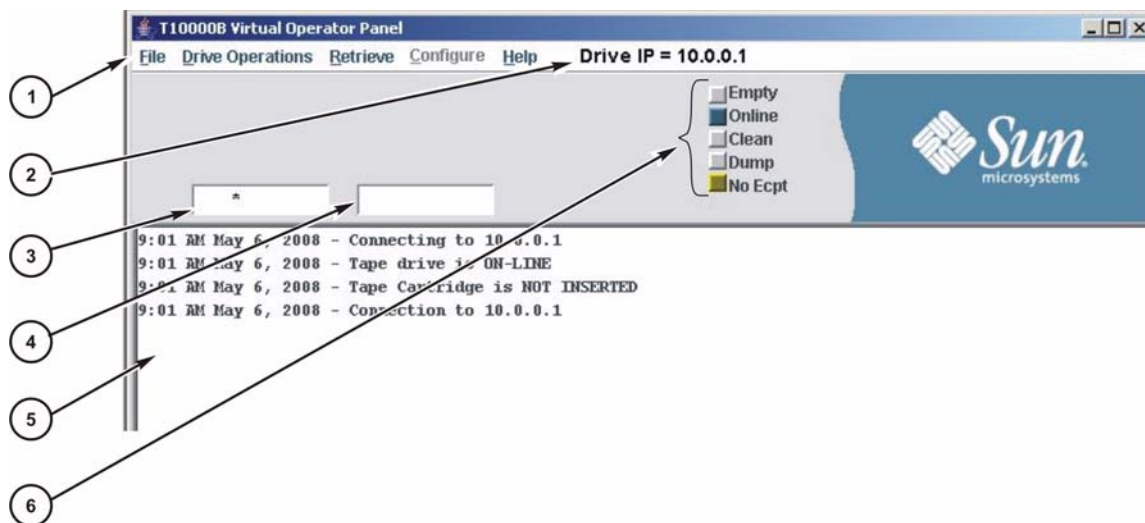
T10000B Virtual Operator Panel

File Drive Operations Retrieve Configure Help Drive IP = 10.0.0.1

Empty
Online
Clean
Dump
No Ecpt

Sun
microsystems

*

9:01 AM May 6, 2008 - Connecting to 10.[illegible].0.1
9:01 AM May 6, 2008 - Tape drive is ON-LINE
9:01 AM May 6, 2008 - Tape Cartridge is NOT INSERTED
9:01 AM May 6, 2008 - Connection to 10.0.0.1

1
2
3
4
5
6